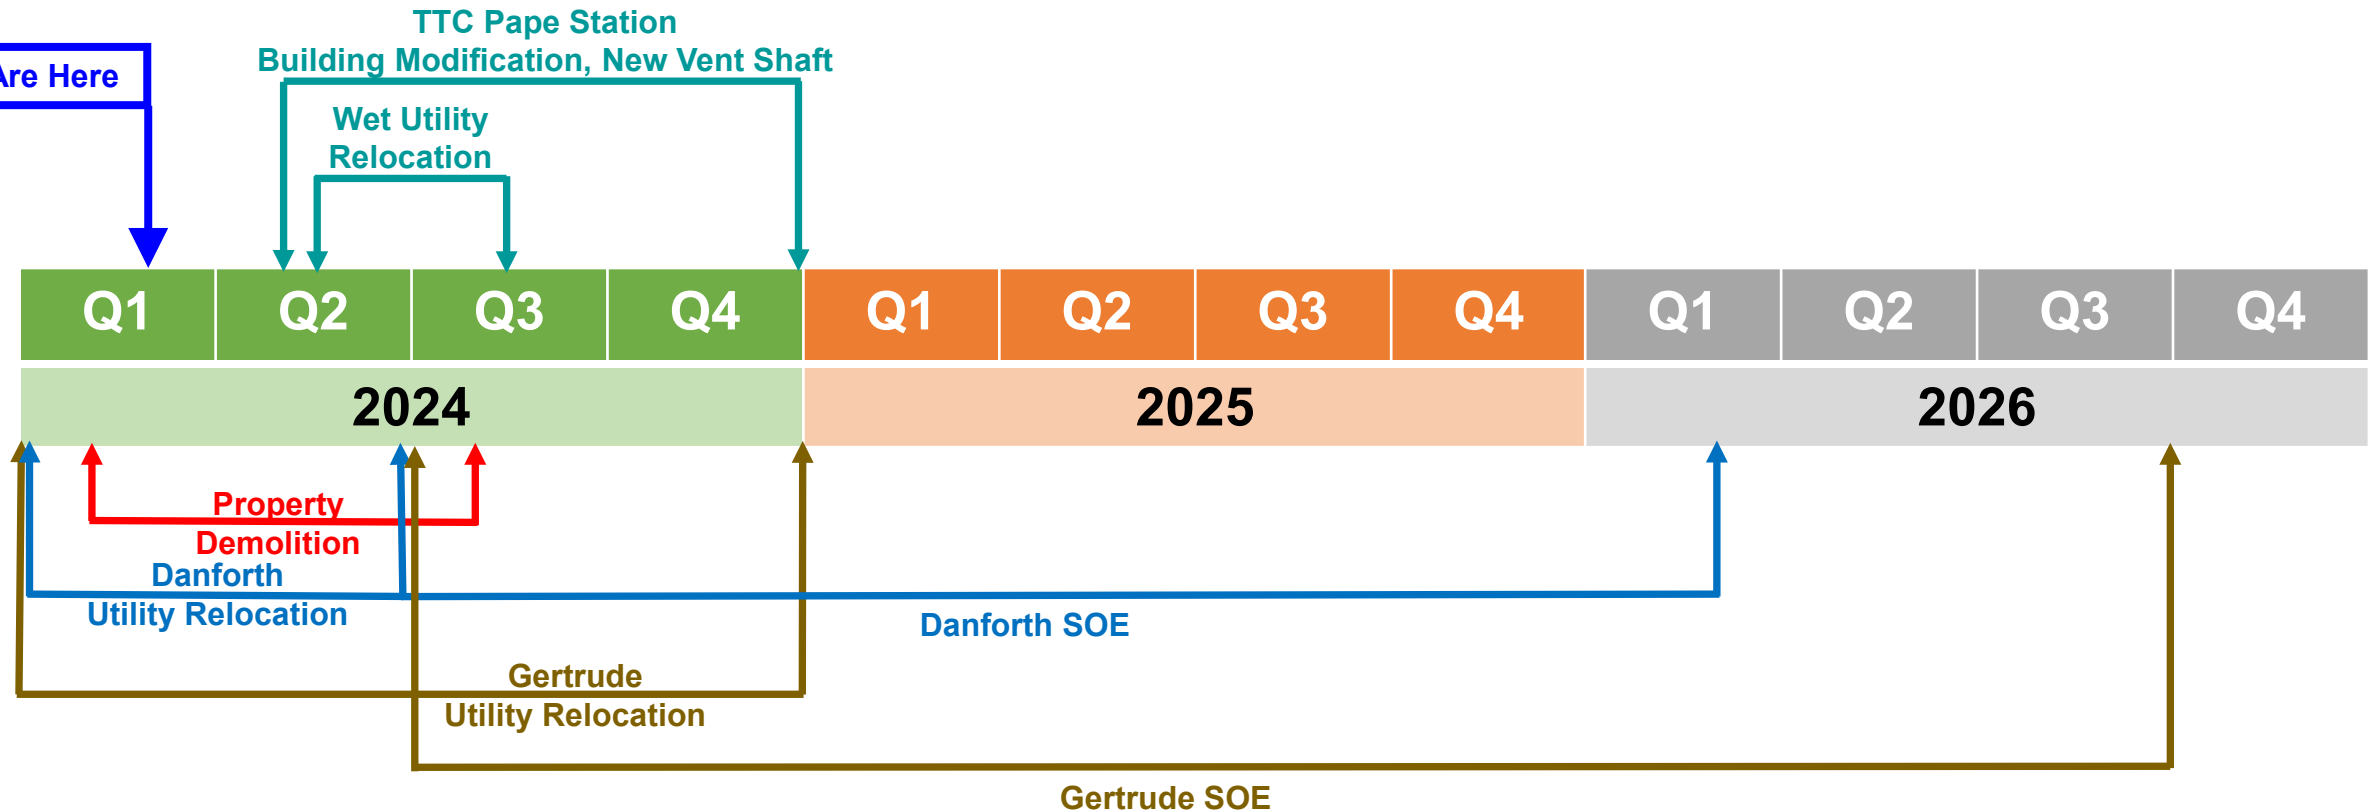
Are Here

TTC Pape Station
Building Modification, New Vent Shaft

Wet Utility
Relocation

| Q1 | Q2 | Q3 | Q4 | Q1 | Q2 | Q3 | Q4 | Q1 | Q2 | Q3 | Q4 |
|---|---|---|---|---|---|---|---|---|---|---|---|
| 2024 | | | | 2025 | | | | 2026 | | | |

Property
Demolition

Danforth
Utility Relocation

Danforth SOE

Gertrude
Utility Relocation

Gertrude SOE